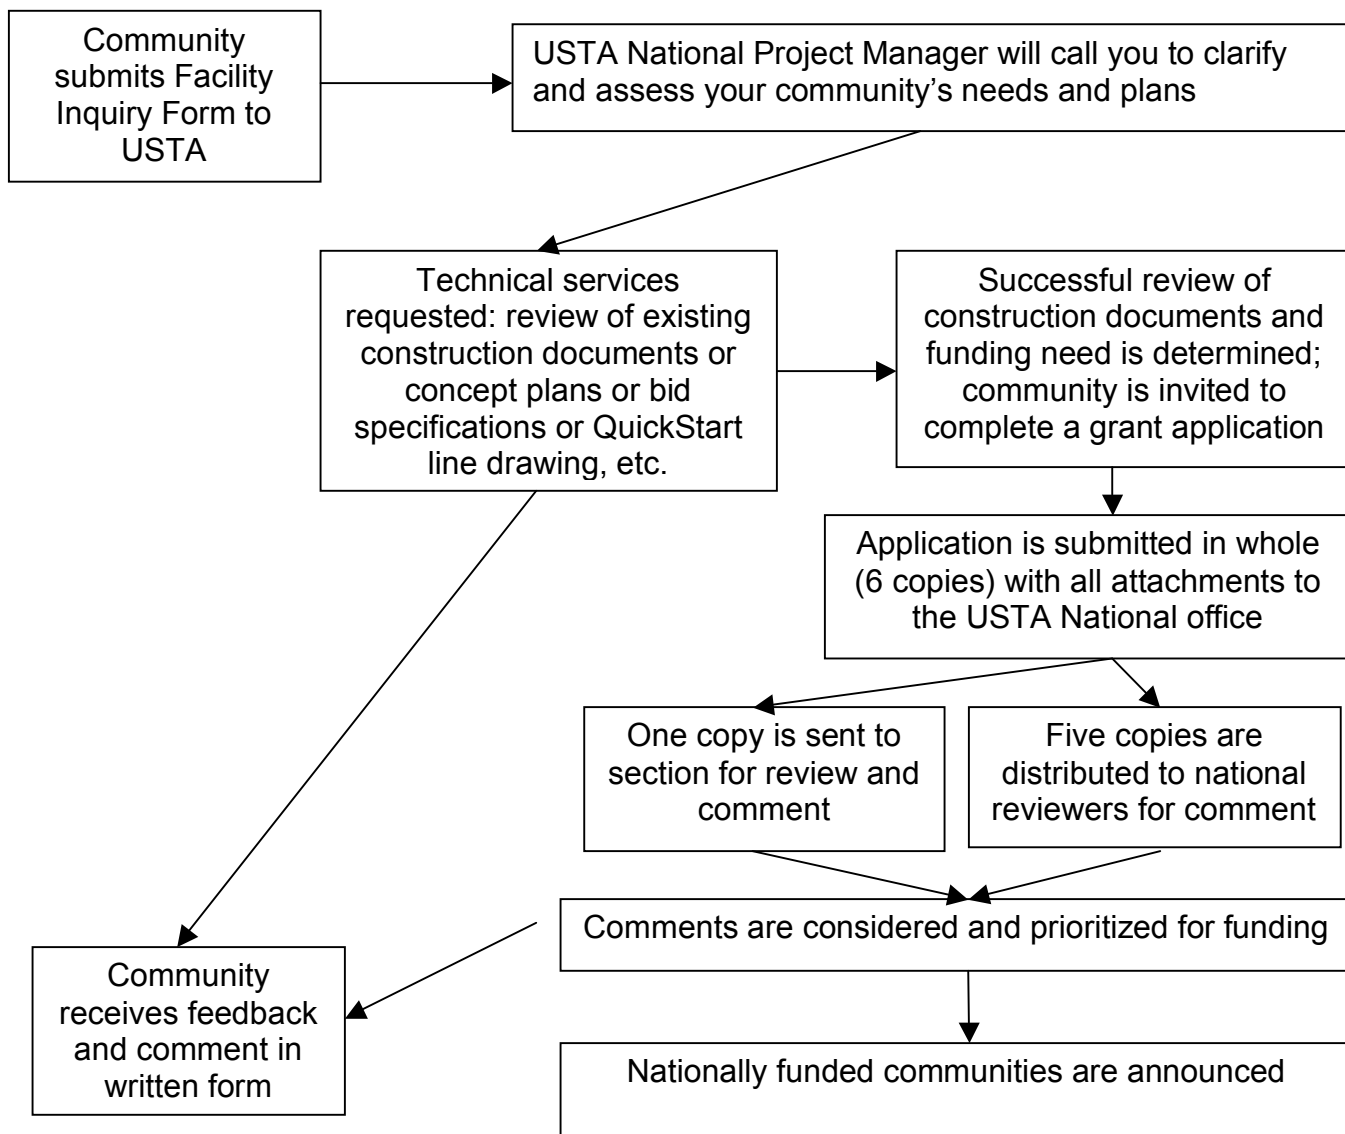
Community submits Facility Inquiry Form to USTA

USTA National Project Manager will call you to clarify and assess your community's needs and plans

Technical services requested: review of existing construction documents or concept plans or bid specifications or QuickStart line drawing, etc.

Successful review of construction documents and funding need is determined; community is invited to complete a grant application

Application is submitted in whole (6 copies) with all attachments to the USTA National office

One copy is sent to section for review and comment

Five copies are distributed to national reviewers for comment

Comments are considered and prioritized for funding

Community receives feedback and comment in written form

Nationally funded communities are announced